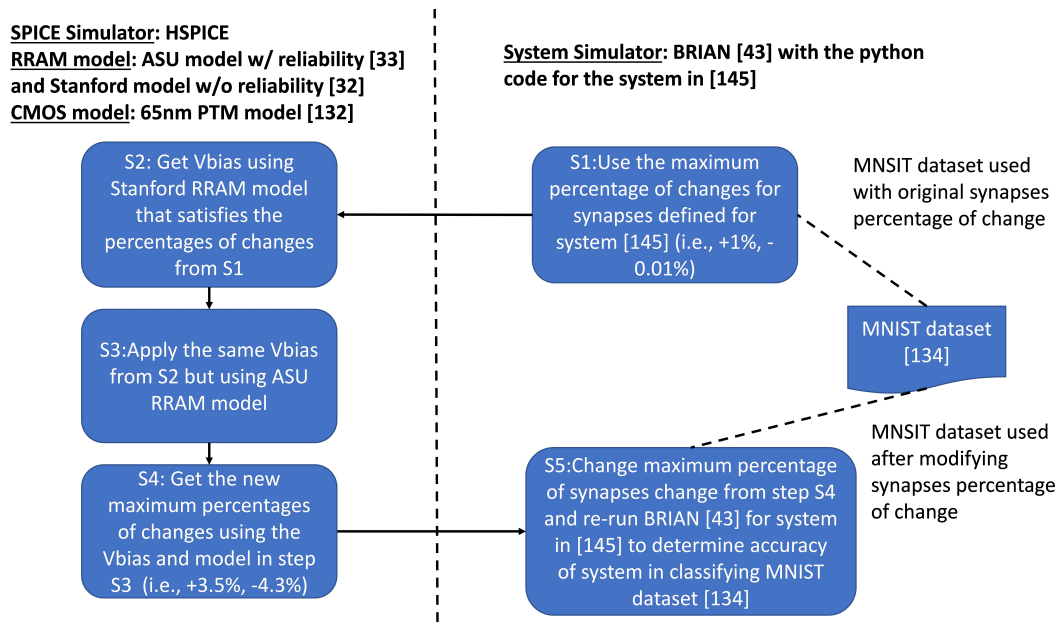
SPICE Simulator: HSPICE
RRAM model: ASU model w/ reliability [33] and Stanford model w/o reliability [32]
CMOS model: 65nm PTM model [132]

System Simulator: BRIAN [43] with the python code for the system in [145]

S2: Get Vbias using Stanford RRAM model that satisfies the percentages of changes from S1

S3:Apply the same Vbias from S2 but using ASU RRAM model

S4: Get the new maximum percentages of changes using the Vbias and model in step S3 (i.e., +3.5%, -4.3%)

S1:Use the maximum percentage of changes for synapses defined for system [145] (i.e., +1%, -0.01%)

MNSIT dataset used with original synapses percentage of change

MNIST dataset [134]

MNSIT dataset used after modifying synapses percentage of change

S5:Change maximum percentage of synapses change from step S4 and re-run BRIAN [43] for system in [145] to determine accuracy of system in classifying MNIST dataset [134]